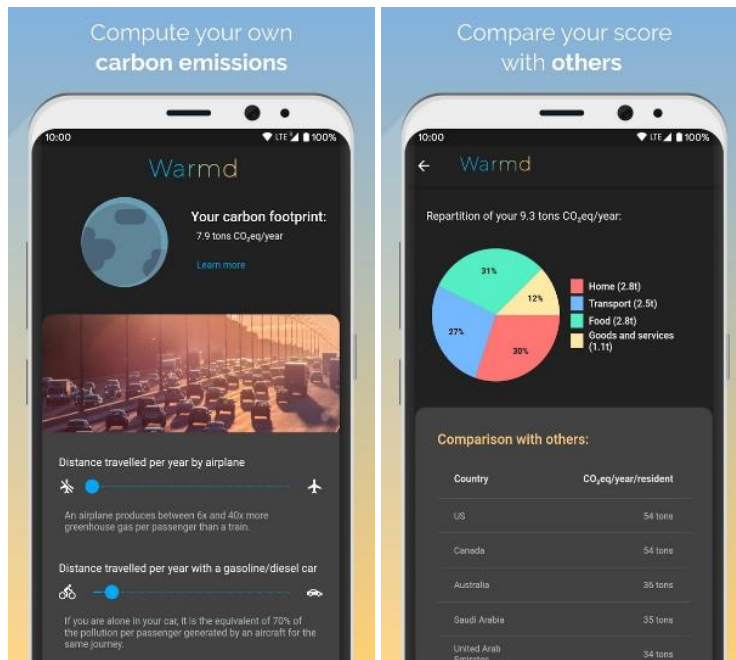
Compute your own **carbon emissions**

10:00 LTE 100%

Warmd

Your carbon footprint:
7.9 tons $CO_2$eq/year

Learn more

Distance travelled per year by airplane

An airplane produces between 6x and 40x more greenhouse gas per passenger than a train.

Distance travelled per year with a gasoline/diesel car

If you are alone in your car, it is the equivalent of 70% of the pollution per passenger generated by an aircraft for the same journey.

Compare your score with **others**

10:00 LTE 100%

Warmd

Repartition of your 9.3 tons $CO_2$eq/year:

31%
12%
27%
30%

Home (2.8t)
Transport (2.5t)
Food (2.8t)
Goods and services (1.1t)

Comparison with others:

| Country | $CO_2$eq/year/resident |
|---|---|
| US | 54 tons |
| Canada | 54 tons |
| Australia | 35 tons |
| Saudi Arabia | 35 tons |
| United Arab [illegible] | 34 tons |